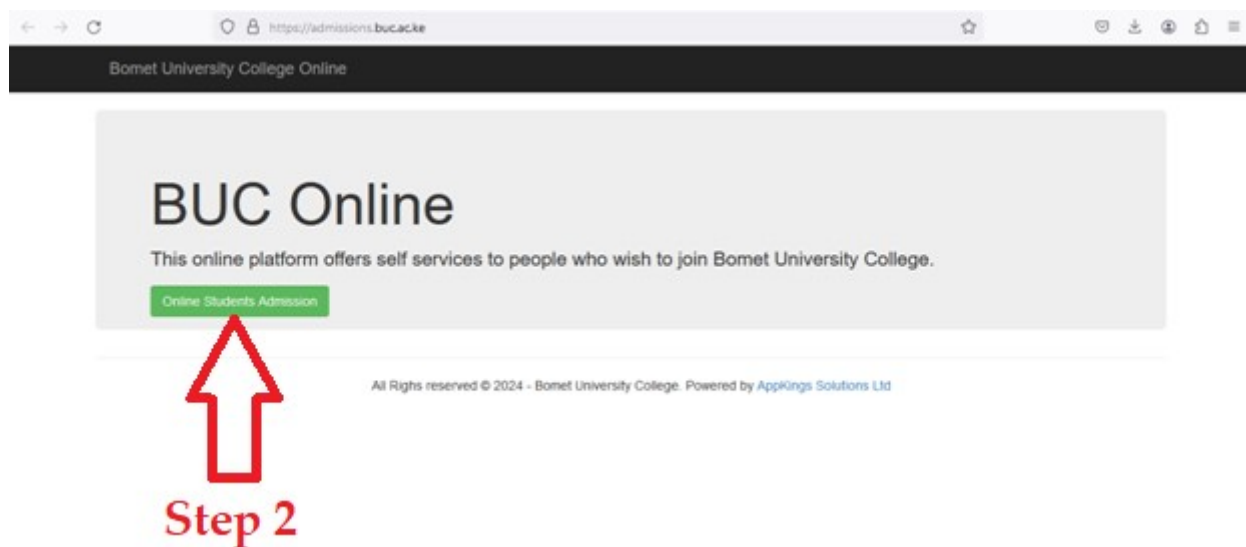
https://admissions.buc.ac.ke

Bomet University College Online

BUC Online

This online platform offers self services to people who wish to join Bomet University College.

Online Students Admission

All Righs reserved © 2024 - Bomet University College. Powered by AppKings Solutions Ltd

Step 2